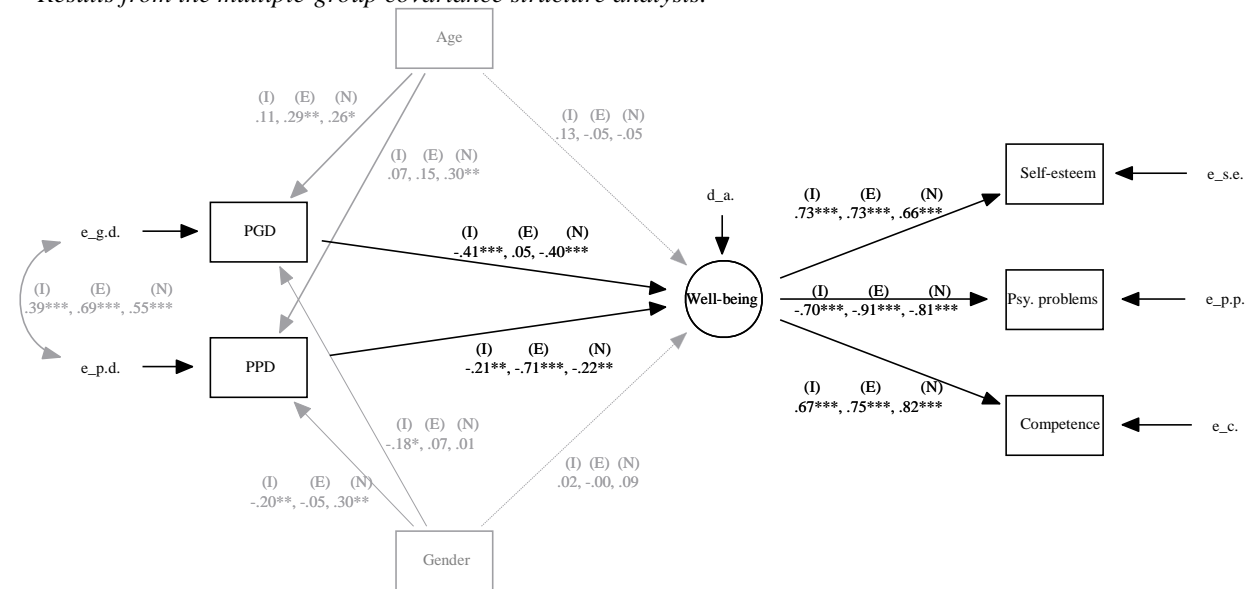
Results from the multiple-group covariance structure analysis.

Age

(I) (E) (N)
.11, .29**, .26*

(I) (E) (N)
.07, .15, .30**

(I) (E) (N)
.13, -.05, -.05

d_a.

(I) (E) (N)
.73***, .73***, .66***

Self-esteem

e_s.e.

e_g.d.

PGD

(I) (E) (N)
-.41***, .05, -.40***

(I) (E) (N)
.39***, .69***, .55***

Well-being

(I) (E) (N)
-.70***, -.91***, -.81***

Psy. problems

e_p.p.

e_p.d.

PPD

(I) (E) (N)
-.21**, -.71***, -.22**

(I) (E) (N)
.67***, .75***, .82***

Competence

e_c.

(I) (E) (N)
-.18*, .07, .01

(I) (E) (N)
.02, -.00, .09

(I) (E) (N)
-.20**, -.05, .30**

Gender